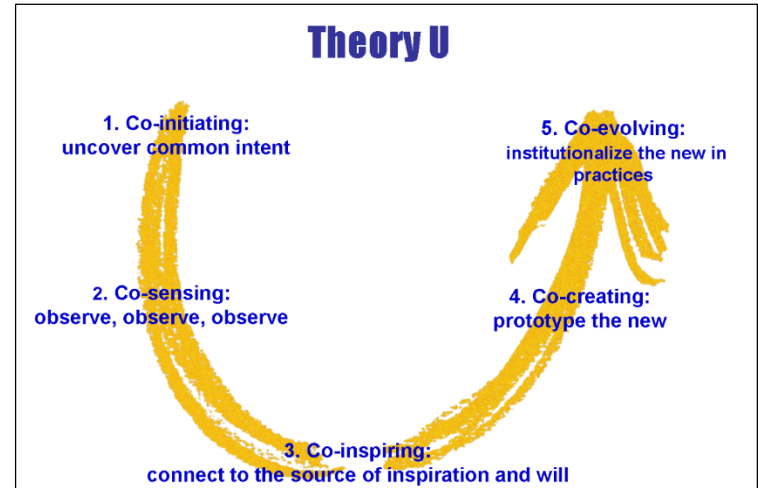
Theory U

1. Co-initiating:
uncover common intent

5. Co-evolving:
institutionalize the new in practices

2. Co-sensing:
observe, observe, observe

4. Co-creating:
prototype the new

3. Co-inspiring:
connect to the source of inspiration and will